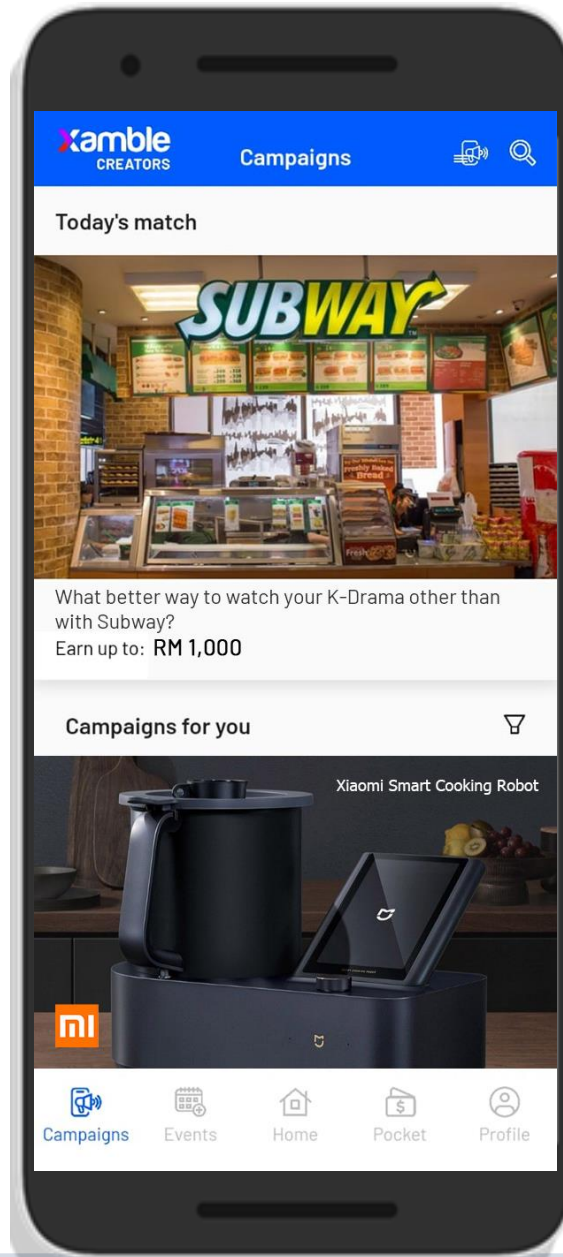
xamble CREATORS

Campaigns

Today's match

SUBWAY

Freshly Baked Bread

What better way to watch your K-Drama other than with Subway?

Earn up to: RM 1,000

Campaigns for you

Xiaomi Smart Cooking Robot

mi

Campaigns Events Home Pocket Profile